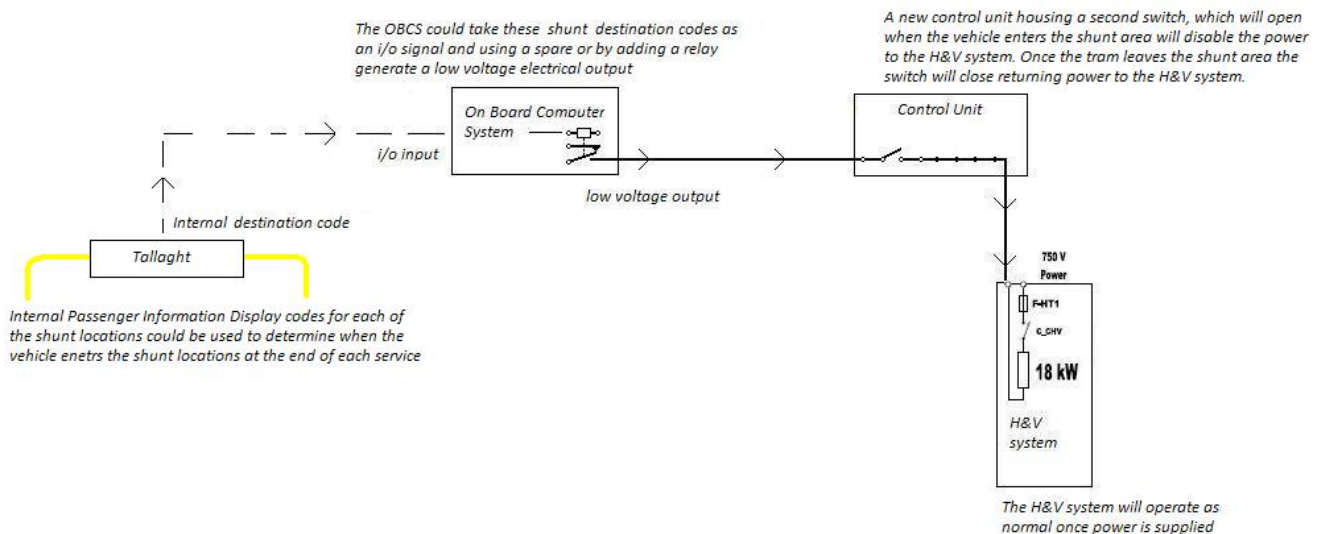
The OBCS could take these shunt destination codes as an i/o signal and using a spare or by adding a relay generate a low voltage electrical output

A new control unit housing a second switch, which will open when the vehicle enters the shunt area will disable the power to the H&V system. Once the tram leaves the shunt area the switch will close returning power to the H&V system.

On Board Comouter System

i/o input

Control Unit

low voltage output

Internal destination code

Tallaght

Internal Passenger Information Display codes for each of the shunt locations could be used to determine when the vehicle enetrs the shunt locations at the end of each service

750 V Power

F-HT1

C_CHV

18 kW

H&V system

The H&V system will operate as normal once power is supplied